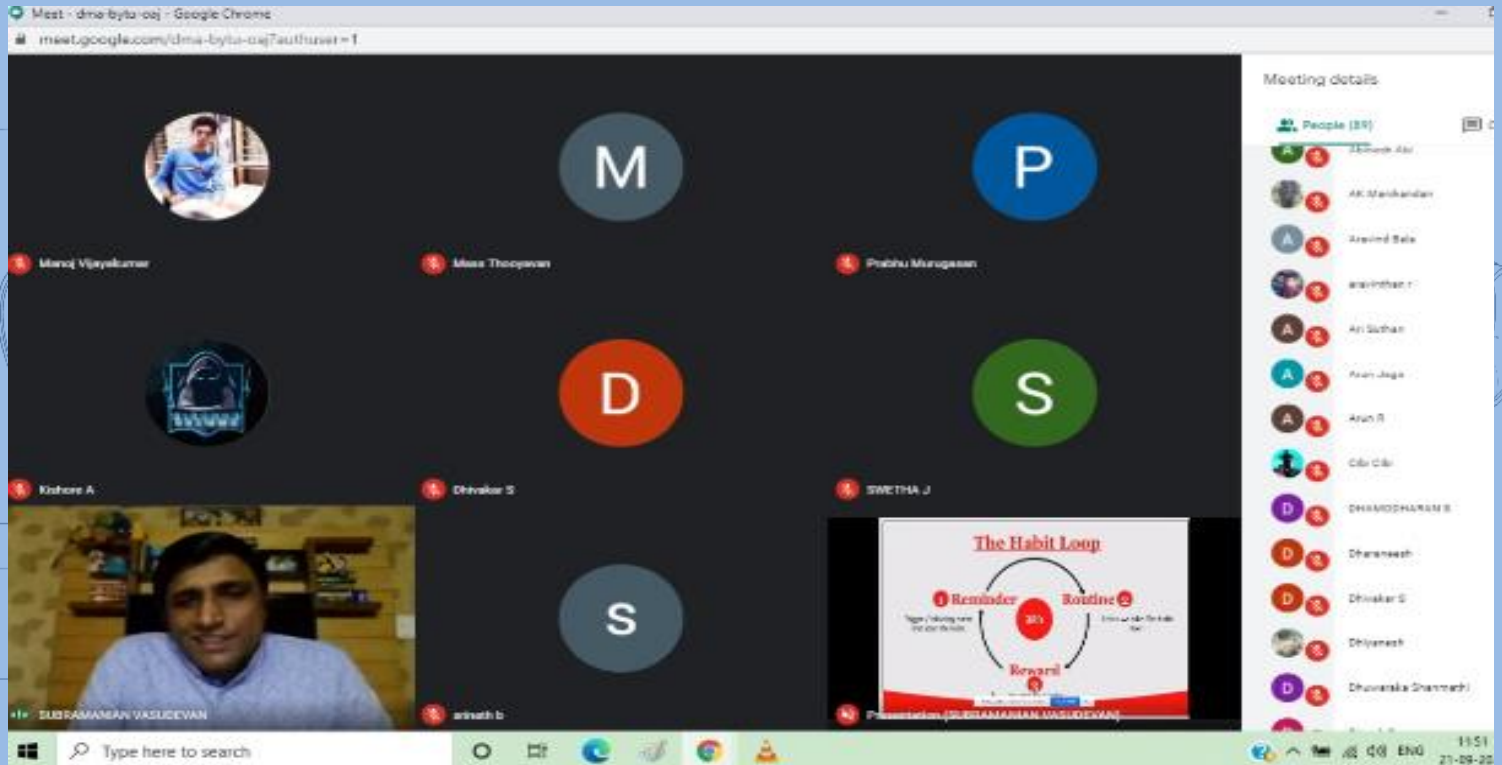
Meet - dma-bytu-oaj - Google Chrome
meet.google.com/dma-bytu-oaj?authuser=1

M
P
Manoj Vijayakumar
Mass Thoopwan
Prabhu Murugesan

D
S
Kishore A
Dhivakar S
SWETHA J

S
SUBRAMANIAN VASUDEVAN
arinath b

The Habit Loop
1 Reminder
Routine 2
3 Reward
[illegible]
Presentation (SUBRAMANIAN VASUDEVAN)

Meeting details
People (89)
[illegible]
AK Manikandan
Aravind Bala
aravinthan r
Ari Suthan
Arun Jega
Arun R
Cibi Cibi
DHAMODHARAN B
Dharaneesh
Dhivakar S
Dhiyanesh
Dhuwaraka Shanmathi

Type here to search
ENG
11:51
21-09-20